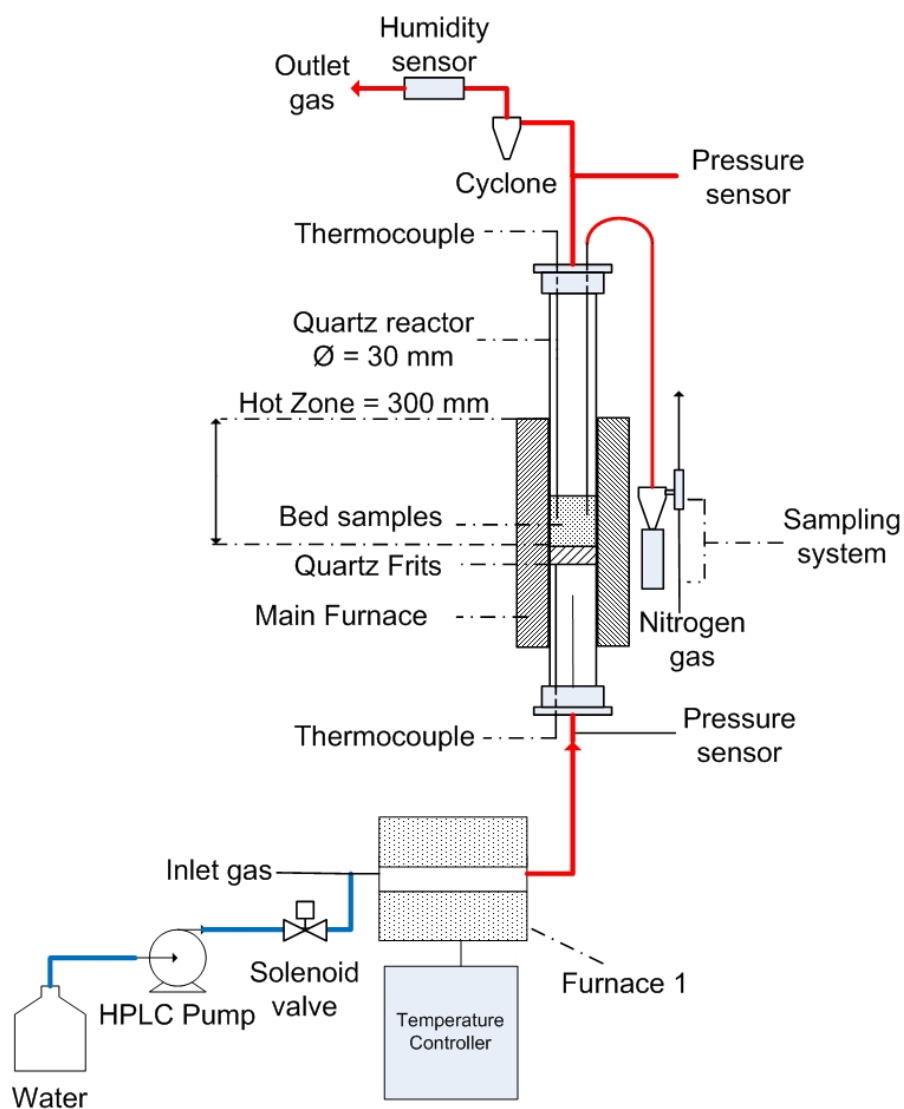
Humidity sensor

Outlet gas

Cyclone

Pressure sensor

Thermocouple

Quartz reactor
Ø = 30 mm

Hot Zone = 300 mm

Bed samples

Quartz Frits

Main Furnace

Sampling system

Nitrogen gas

Thermocouple

Pressure sensor

Inlet gas

HPLC Pump

Solenoid valve

Furnace 1

Temperature Controller

Water